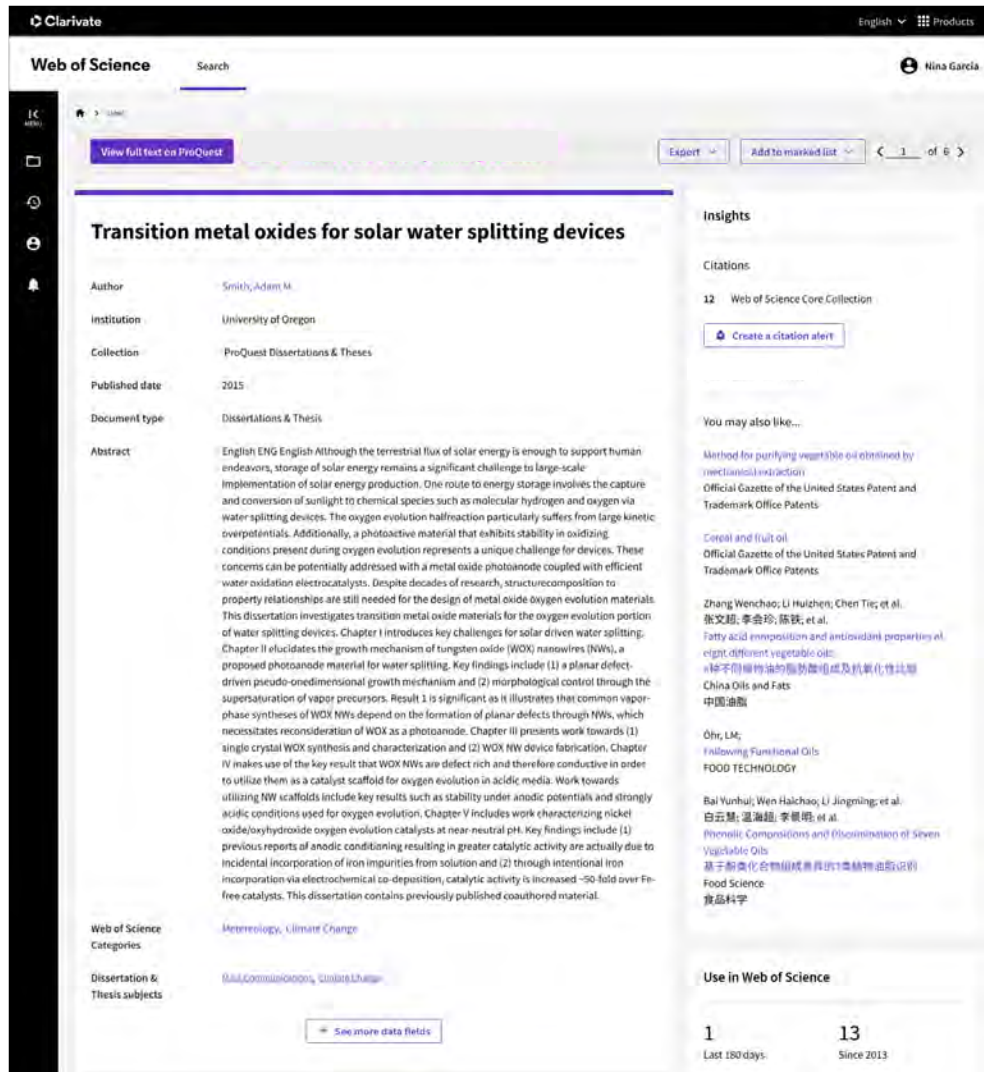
Clarivate

English Products

Web of Science Search

Nina Garcia

MENU

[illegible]

View full text on ProQuest

Export Add to marked list < 1 of 6 >

Transition metal oxides for solar water splitting devices

Author Smith, Adam M.

Institution University of Oregon

Collection ProQuest Dissertations & Theses

Published date 2015

Document type Dissertations & Thesis

Abstract English ENG English Although the terrestrial flux of solar energy is enough to support human endeavors, storage of solar energy remains a significant challenge to large-scale implementation of solar energy production. One route to energy storage involves the capture and conversion of sunlight to chemical species such as molecular hydrogen and oxygen via water splitting devices. The oxygen evolution halfreaction particularly suffers from large kinetic overpotentials. Additionally, a photoactive material that exhibits stability in oxidizing conditions present during oxygen evolution represents a unique challenge for devices. These concerns can be potentially addressed with a metal oxide photoanode coupled with efficient water oxidation electrocatalysts. Despite decades of research, structurecomposition to property relationships are still needed for the design of metal oxide oxygen evolution materials. This dissertation investigates transition metal oxide materials for the oxygen evolution portion of water splitting devices. Chapter I introduces key challenges for solar driven water splitting. Chapter II elucidates the growth mechanism of tungsten oxide (WOX) nanowires (NWs), a proposed photoanode material for water splitting. Key findings include (1) a planar defect-driven pseudo-onedimensional growth mechanism and (2) morphological control through the supersaturation of vapor precursors. Result 1 is significant as it illustrates that common vapor-phase syntheses of WOX NWs depend on the formation of planar defects through NWs, which necessitates reconsideration of WOX as a photoanode. Chapter III presents work towards (1) single crystal WOX synthesis and characterization and (2) WOX NW device fabrication. Chapter IV makes use of the key result that WOX NWs are defect rich and therefore conductive in order to utilize them as a catalyst scaffold for oxygen evolution in acidic media. Work towards utilizing NW scaffolds include key results such as stability under anodic potentials and strongly acidic conditions used for oxygen evolution. Chapter V includes work characterizing nickel oxide/oxyhydroxide oxygen evolution catalysts at near-neutral pH. Key findings include (1) previous reports of anodic conditioning resulting in greater catalytic activity are actually due to incidental incorporation of iron impurities from solution and (2) through intentional iron incorporation via electrochemical co-deposition, catalytic activity is increased ~50-fold over Fe-free catalysts. This dissertation contains previously published coauthored material.

Web of Science Categories Metereology, Climate Change

Dissertation & Thesis subjects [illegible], Climate Change

See more data fields

Insights

Citations

12 Web of Science Core Collection

Create a citation alert

You may also like...

Method for purifying vegetable oil obtained by mechanical extraction
Official Gazette of the United States Patent and Trademark Office Patents

Cereal and fruit oil
Official Gazette of the United States Patent and Trademark Office Patents

Zhang Wenchao; Li Huizhen; Chen Tie; et al.
张文超; 李会珍; 陈铁; et al.
Fatty acid composition and antioxidant properties of eight different vegetable oils
8种不同植物油的脂肪酸组成及抗氧化性比较
China Oils and Fats
中国油脂

Ohr, LM;
Following Functional Oils
FOOD TECHNOLOGY

Bai Yunhui; Wen Haichao; Li Jingming; et al.
白云慧; 温海超; 李景明; et al.
Phenolic Compositions and Discrimination of Seven Vegetable Oils
基于酚类化合物组成差异的7种植物油脂识别
Food Science
食品科学

Use in Web of Science

1 Last 180 days
13 Since 2013